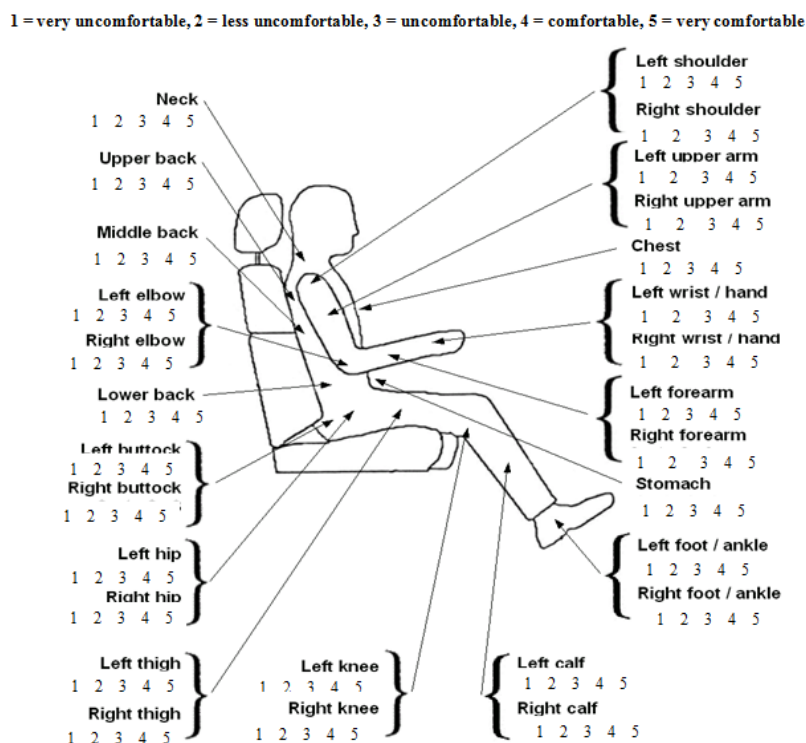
1 = very uncomfortable, 2 = less uncomfortable, 3 = uncomfortable, 4 = comfortable, 5 = very comfortable

Neck
1 2 3 4 5

Upper back
1 2 3 4 5

Middle back
1 2 3 4 5

Left elbow
1 2 3 4 5
Right elbow
1 2 3 4 5

Lower back
1 2 3 4 5

Left buttock
1 2 3 4 5
Right buttock
1 2 3 4 5

Left hip
1 2 3 4 5
Right hip
1 2 3 4 5

Left thigh
1 2 3 4 5
Right thigh
1 2 3 4 5

Left knee
1 2 3 4 5
Right knee
1 2 3 4 5

Left calf
1 2 3 4 5
Right calf
1 2 3 4 5

Left shoulder
1 2 3 4 5
Right shoulder
1 2 3 4 5

Left upper arm
1 2 3 4 5
Right upper arm
1 2 3 4 5

Chest
1 2 3 4 5

Left wrist / hand
1 2 3 4 5
Right wrist / hand
1 2 3 4 5

Left forearm
1 2 3 4 5
Right forearm
1 2 3 4 5

Stomach
1 2 3 4 5

Left foot / ankle
1 2 3 4 5
Right foot / ankle
1 2 3 4 5